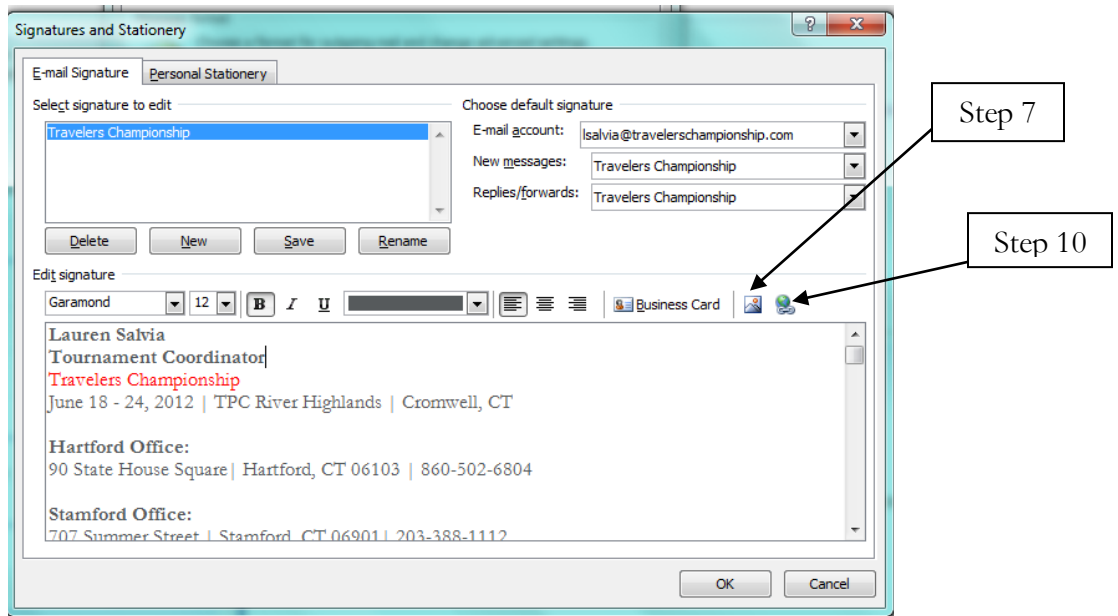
Signatures and Stationery

E-mail Signature | Personal Stationery

Select signature to edit

Travelers Championship

Delete | New | Save | Rename

Choose default signature

E-mail account: lsalvia@travelerschampionship.com

New messages: Travelers Championship

Replies/forwards: Travelers Championship

Step 7

Step 10

Edit signature

Garamond | 12 | B | I | U | Business Card

Lauren Salvia
Tournament Coordinator
Travelers Championship
June 18 - 24, 2012 | TPC River Highlands | Cromwell, CT

Hartford Office:
90 State House Square | Hartford, CT 06103 | 860-502-6804

Stamford Office:
707 Summer Street | Stamford, CT 06901 | 203-388-1112

OK | Cancel